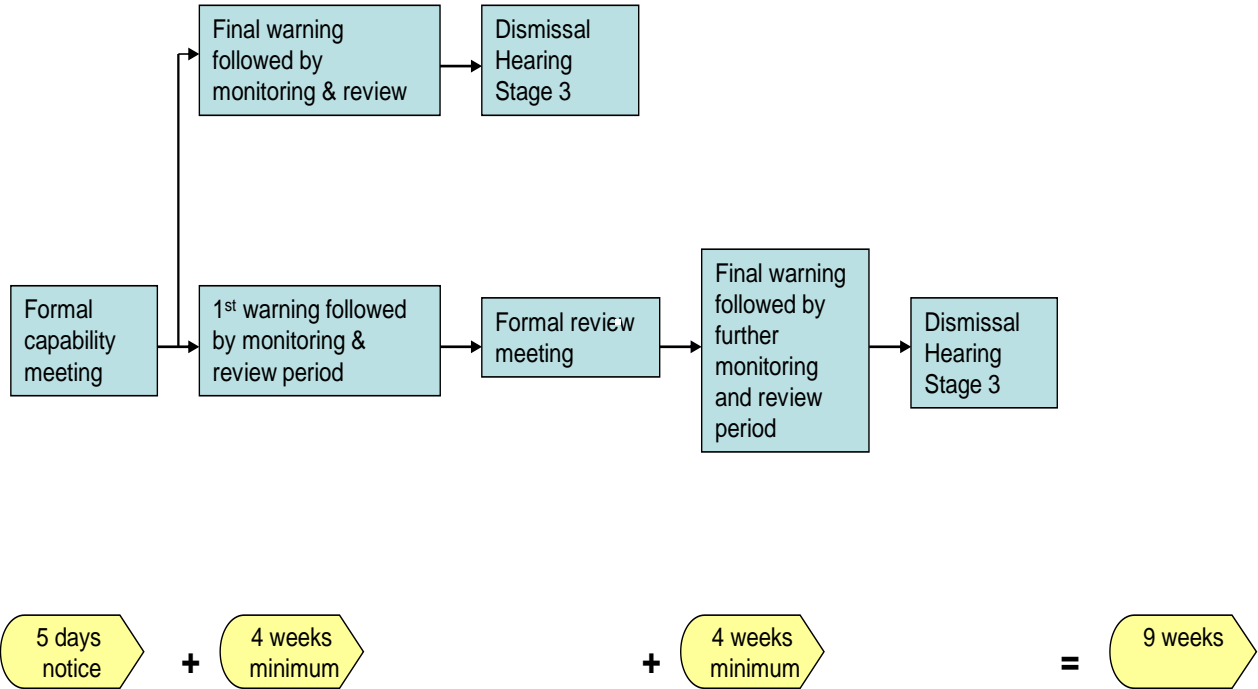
Final warning followed by monitoring & review

Dismissal Hearing Stage 3

Formal capability meeting

1st warning followed by monitoring & review period

Formal review meeting

Final warning followed by further monitoring and review period

Dismissal Hearing Stage 3

5 days notice + 4 weeks minimum + 4 weeks minimum = 9 weeks